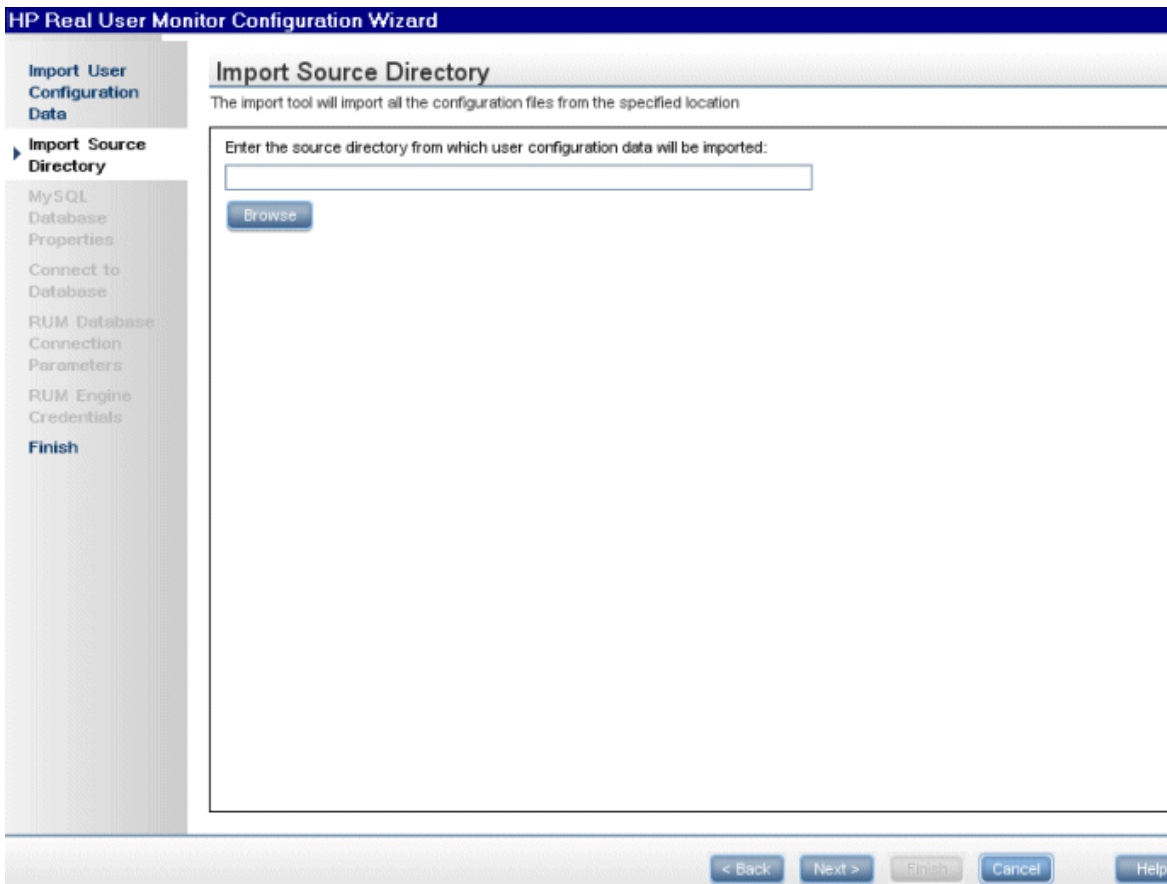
HP Real User Monitor Configuration Wizard

Import User Configuration Data

Import Source Directory

MySQL Database Properties

Connect to Database

RUM Database Connection Parameters

RUM Engine Credentials

Finish

Import Source Directory

The import tool will import all the configuration files from the specified location

Enter the source directory from which user configuration data will be imported:

Browse

< Back Next > Finish Cancel Help